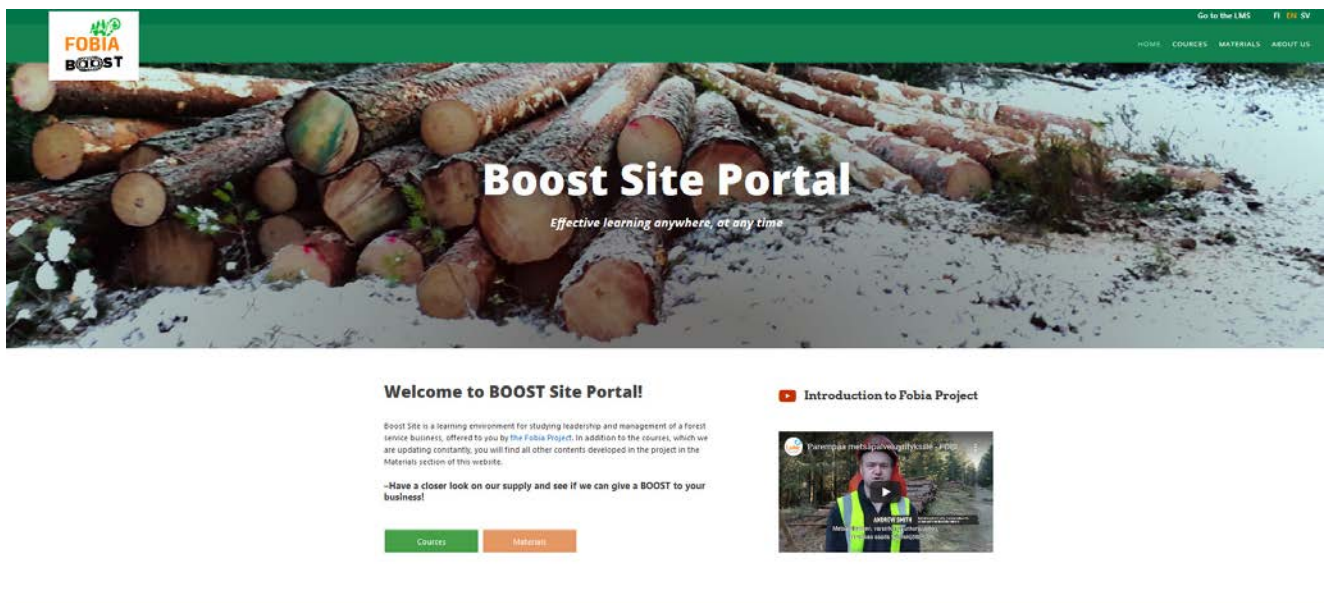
FOBIA BOOST

Go to the LMS FI EN SV

HOME COURCES MATERIALS ABOUT US

Boost Site Portal

Effective learning anywhere, at any time

Welcome to BOOST Site Portal!

Boost Site is a learning environment for studying leadership and management of a forest service business, offered to you by the Fobia Project. In addition to the courses, which we are updating constantly, you will find all other contents developed in the project in the Materials section of this website.

–Have a closer look on our supply and see if we can give a BOOST to your business!

Courses Materials

Introduction to Fobia Project

Parempaa metsäpalveluyrityksille - FOBIA

ANDREW SMITH

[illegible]